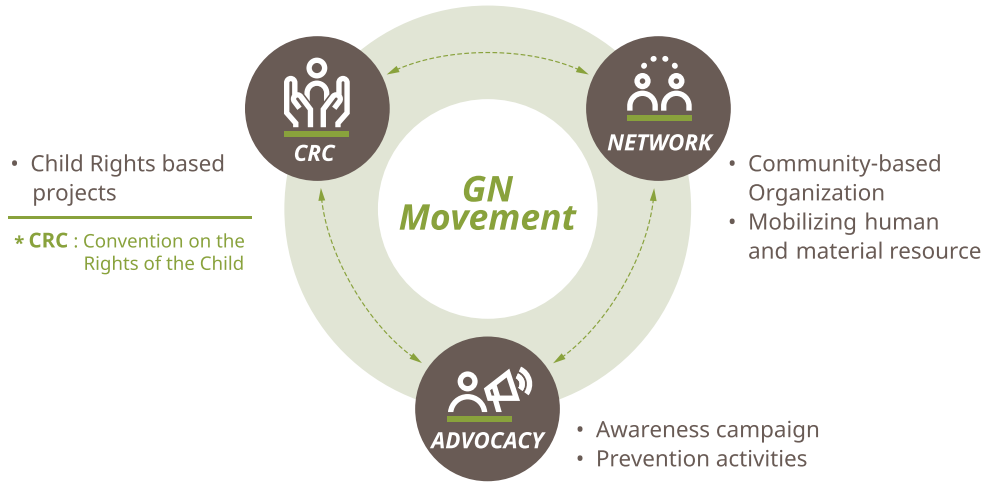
CRC

NETWORK

GN Movement

• Child Rights based projects

* CRC : Convention on the Rights of the Child

• Community-based Organization
• Mobilizing human and material resource

ADVOCACY

• Awareness campaign
• Prevention activities